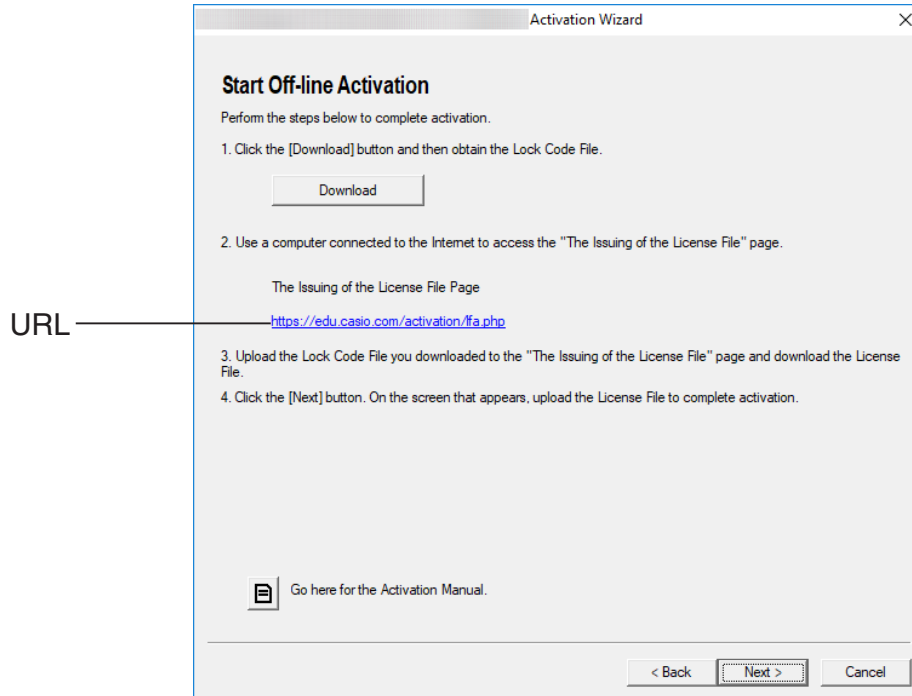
Activation Wizard

×

Start Off-line Activation

Perform the steps below to complete activation.

1. Click the [Download] button and then obtain the Lock Code File.

Download

2. Use a computer connected to the Internet to access the "The Issuing of the License File" page.

The Issuing of the License File Page

URL

https://edu.casio.com/activation/lfa.php

3. Upload the Lock Code File you downloaded to the "The Issuing of the License File" page and download the License File.

4. Click the [Next] button. On the screen that appears, upload the License File to complete activation.

Go here for the Activation Manual.

< Back

Next >

Cancel